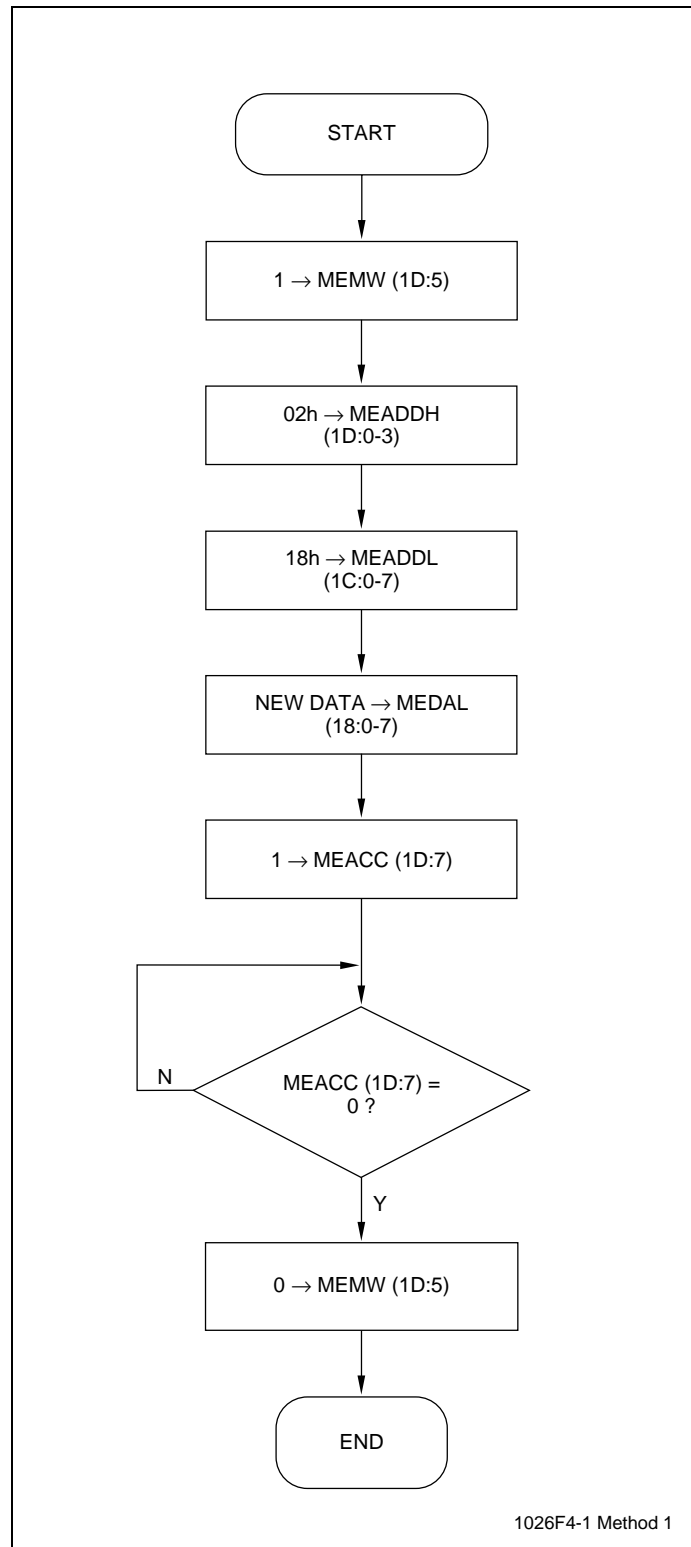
START

1 $\rightarrow$ MEMW (1D:5)

02h $\rightarrow$ MEADDH (1D:0-3)

18h $\rightarrow$ MEADDL (1C:0-7)

NEW DATA $\rightarrow$ MEDAL (18:0-7)

1 $\rightarrow$ MEACC (1D:7)

N

MEACC (1D:7) = 0 ?

Y

0 $\rightarrow$ MEMW (1D:5)

END

1026F4-1 Method 1